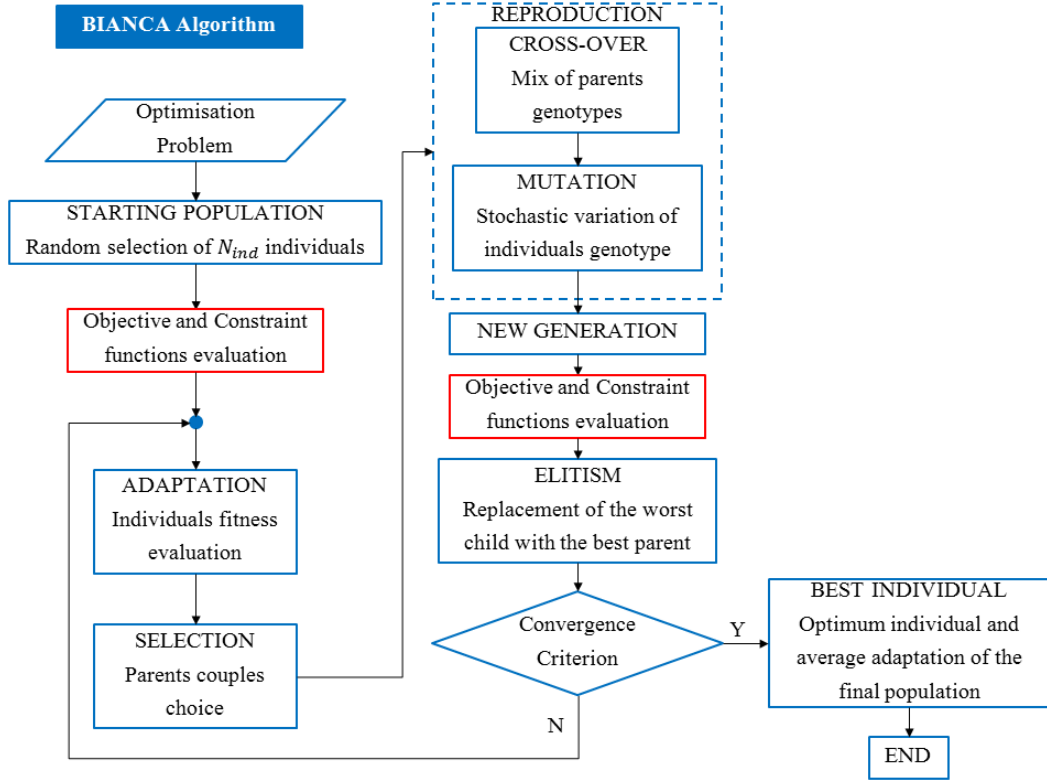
BIANCA Algorithm

Optimisation Problem

STARTING POPULATION
Random selection of $N_{ind}$ individuals

Objective and Constraint functions evaluation

ADAPTATION
Individuals fitness evaluation

SELECTION
Parents couples choice

REPRODUCTION

CROSS-OVER
Mix of parents genotypes

MUTATION
Stochastic variation of individuals genotype

NEW GENERATION

Objective and Constraint functions evaluation

ELITISM
Replacement of the worst child with the best parent

Convergence Criterion

Y

N

BEST INDIVIDUAL
Optimum individual and average adaptation of the final population

END